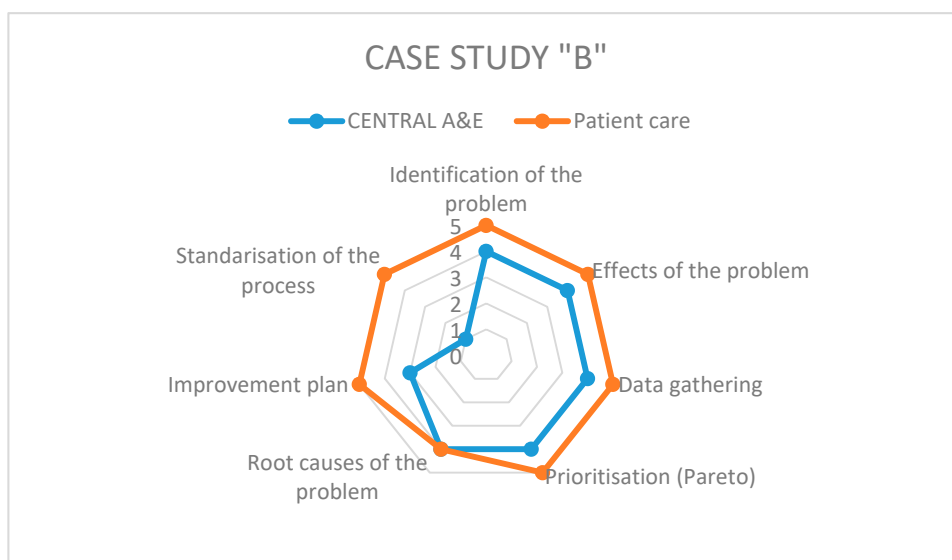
CASE STUDY "B"

CENTRAL A&E
Patient care

Identification of the problem
5
4
3
2
1
0
Effects of the problem
Data gathering
Prioritisation (Pareto)
Root causes of the problem
Improvement plan
Standarisation of the process